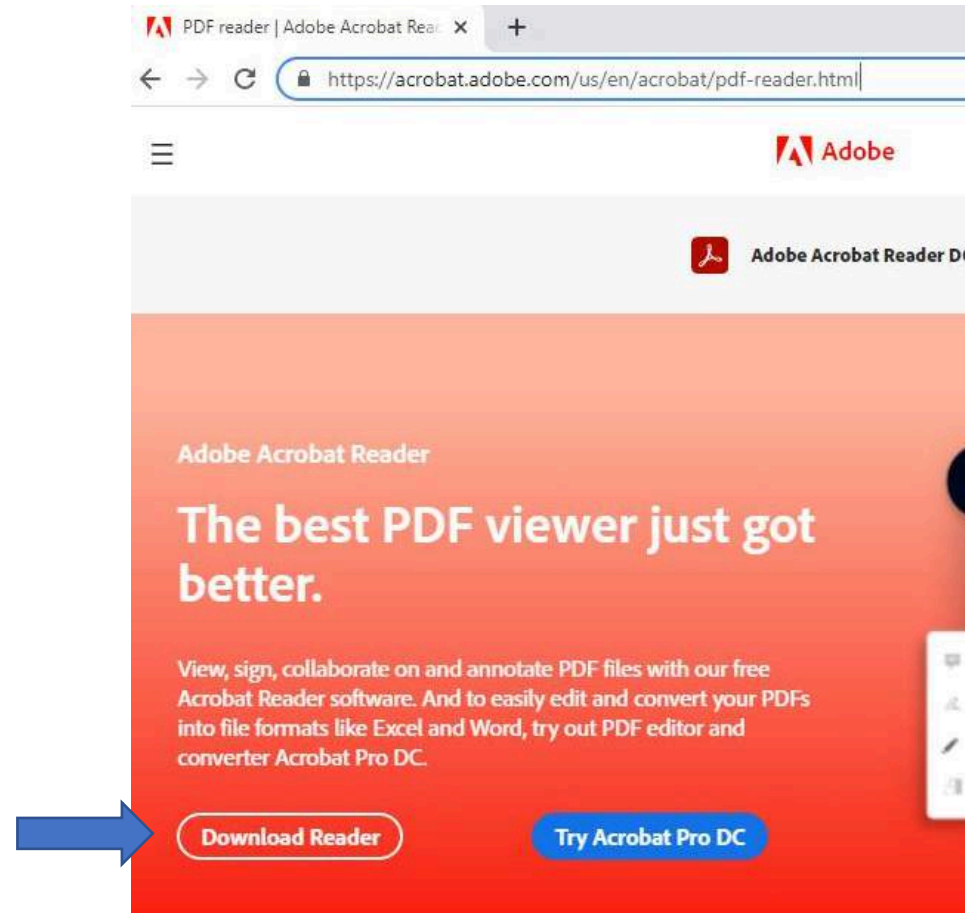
PDF reader | Adobe Acrobat Rea

https://acrobat.adobe.com/us/en/acrobat/pdf-reader.html

Adobe

Adobe Acrobat Reader D

Adobe Acrobat Reader

The best PDF viewer just got better.

View, sign, collaborate on and annotate PDF files with our free Acrobat Reader software. And to easily edit and convert your PDFs into file formats like Excel and Word, try out PDF editor and converter Acrobat Pro DC.

Download Reader

Try Acrobat Pro DC